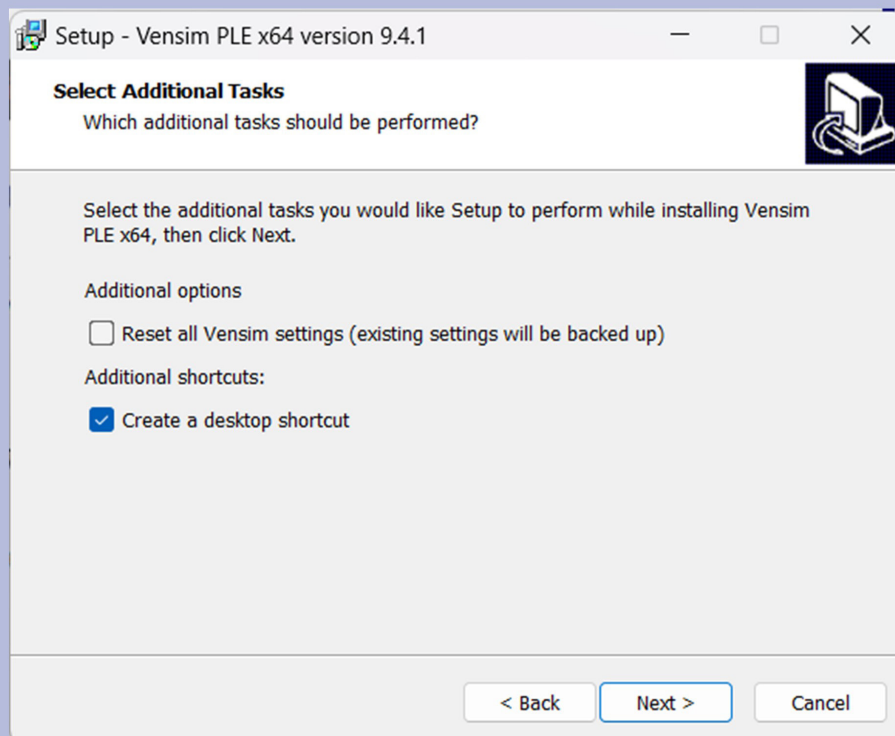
Setup - Vensim PLE x64 version 9.4.1

Select Additional Tasks
Which additional tasks should be performed?

Select the additional tasks you would like Setup to perform while installing Vensim PLE x64, then click Next.

Additional options

Reset all Vensim settings (existing settings will be backed up)

Additional shortcuts:

Create a desktop shortcut

< Back
Next >
Cancel